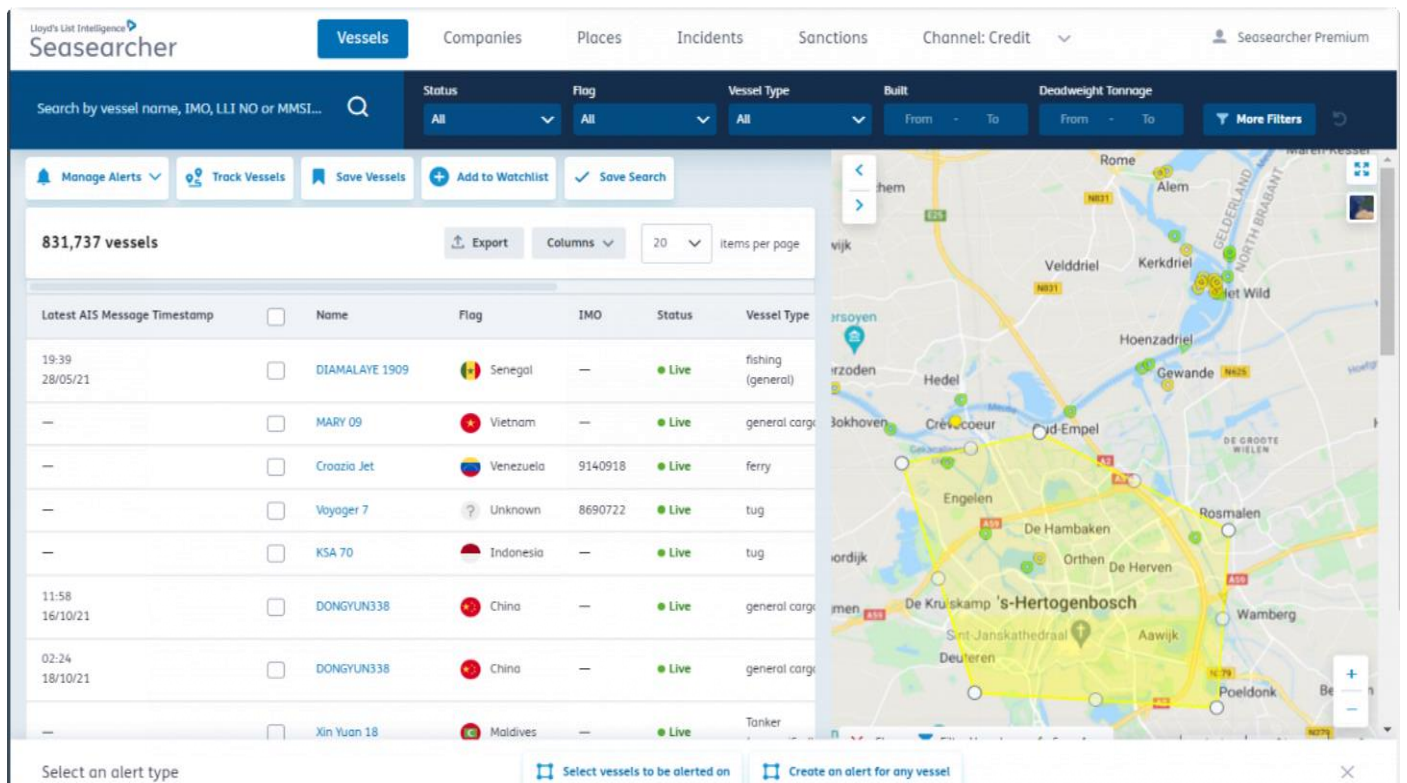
Lloyd's List Intelligence
Seasearcher

Vessels | Companies | Places | Incidents | Sanctions | Channel: Credit

Seasearcher Premium

Search by vessel name, IMO, LLI NO or MMSI...

Status
All

Flag
All

Vessel Type
All

Built
From - To

Deadweight Tonnage
From - To

More Filters

Manage Alerts | Track Vessels | Save Vessels | Add to Watchlist | Save Search

831,737 vessels

Export | Columns | 20 | items per page

| Latest AIS Message Timestamp | | Name | Flag | IMO | Status | Vessel Type |
|---|---|---|---|---|---|---|
| 19:39 28/05/21 | | DIAMALAYE 1909 | Senegal | — | Live | fishing (general) |
| — | | MARY 09 | Vietnam | — | Live | general cargo |
| — | | Croazia Jet | Venezuela | 9140918 | Live | ferry |
| — | | Voyager 7 | Unknown | 8690722 | Live | tug |
| — | | KSA 70 | Indonesia | — | Live | tug |
| 11:58 16/10/21 | | DONGYUN338 | China | — | Live | general cargo |
| 02:24 18/10/21 | | DONGYUN338 | China | — | Live | general cargo |
| — | | Xin Yuan 18 | Maldives | — | Live | Tanker |

Rome
Alem
hem
N831
E25
GELDERLAND
NORTH BRABANT
vijk
Velddriel
Kerkdriel
N831
Het Wild
ersoyen
Hoenzadriel
erzoden
Hedel
Gewande
N625
Bokhoven
Crevecoeur
Ad-Empel
DE GROOTE WIELEN
A2
Engelen
Rosmalen
A59
De Hambaken
Orthen
De Herven
oordijk
A59
De Kruiskamp
's-Hertogenbosch
Wamberg
imen
A59
Sint-Janskathedraal
Aawijk
Deuteren
N279
Poeldonk
Be
N279

Select an alert type
Select vessels to be alerted on
Create an alert for any vessel